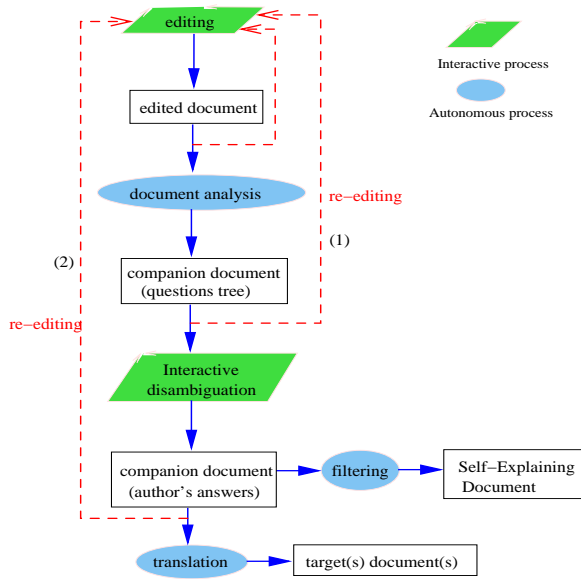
editing

Interactive process

Autonomous process

edited document

document analysis

re−editing

(1)

(2)

companion document
(questions tree)

re−editing

Interactive
disambiguation

companion document
(author’s answers)

filtering

Self−Explaining
Document

translation

target(s) document(s)